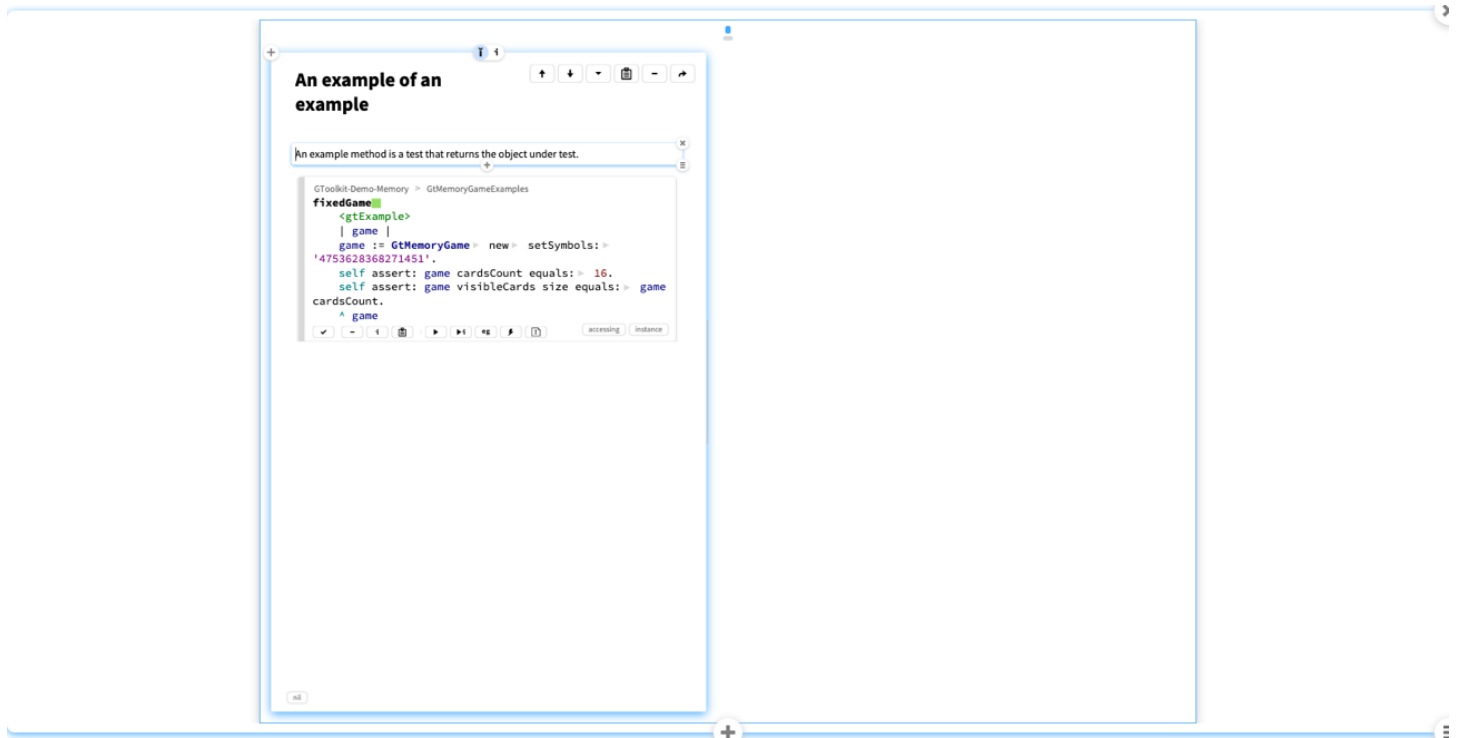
An example of an example

An example method is a test that returns the object under test.

GToolkit-Demo-Memory > GtMemoryGameExamples

```
fixedGame
    <gtExample>
    | game |
    game := GtMemoryGame new setSymbols: '4753628368271451'.
    self assert: game cardsCount equals: 16.
    self assert: game visibleCards size equals: game cardsCount.
    ^ game
```

accessing instance

nil